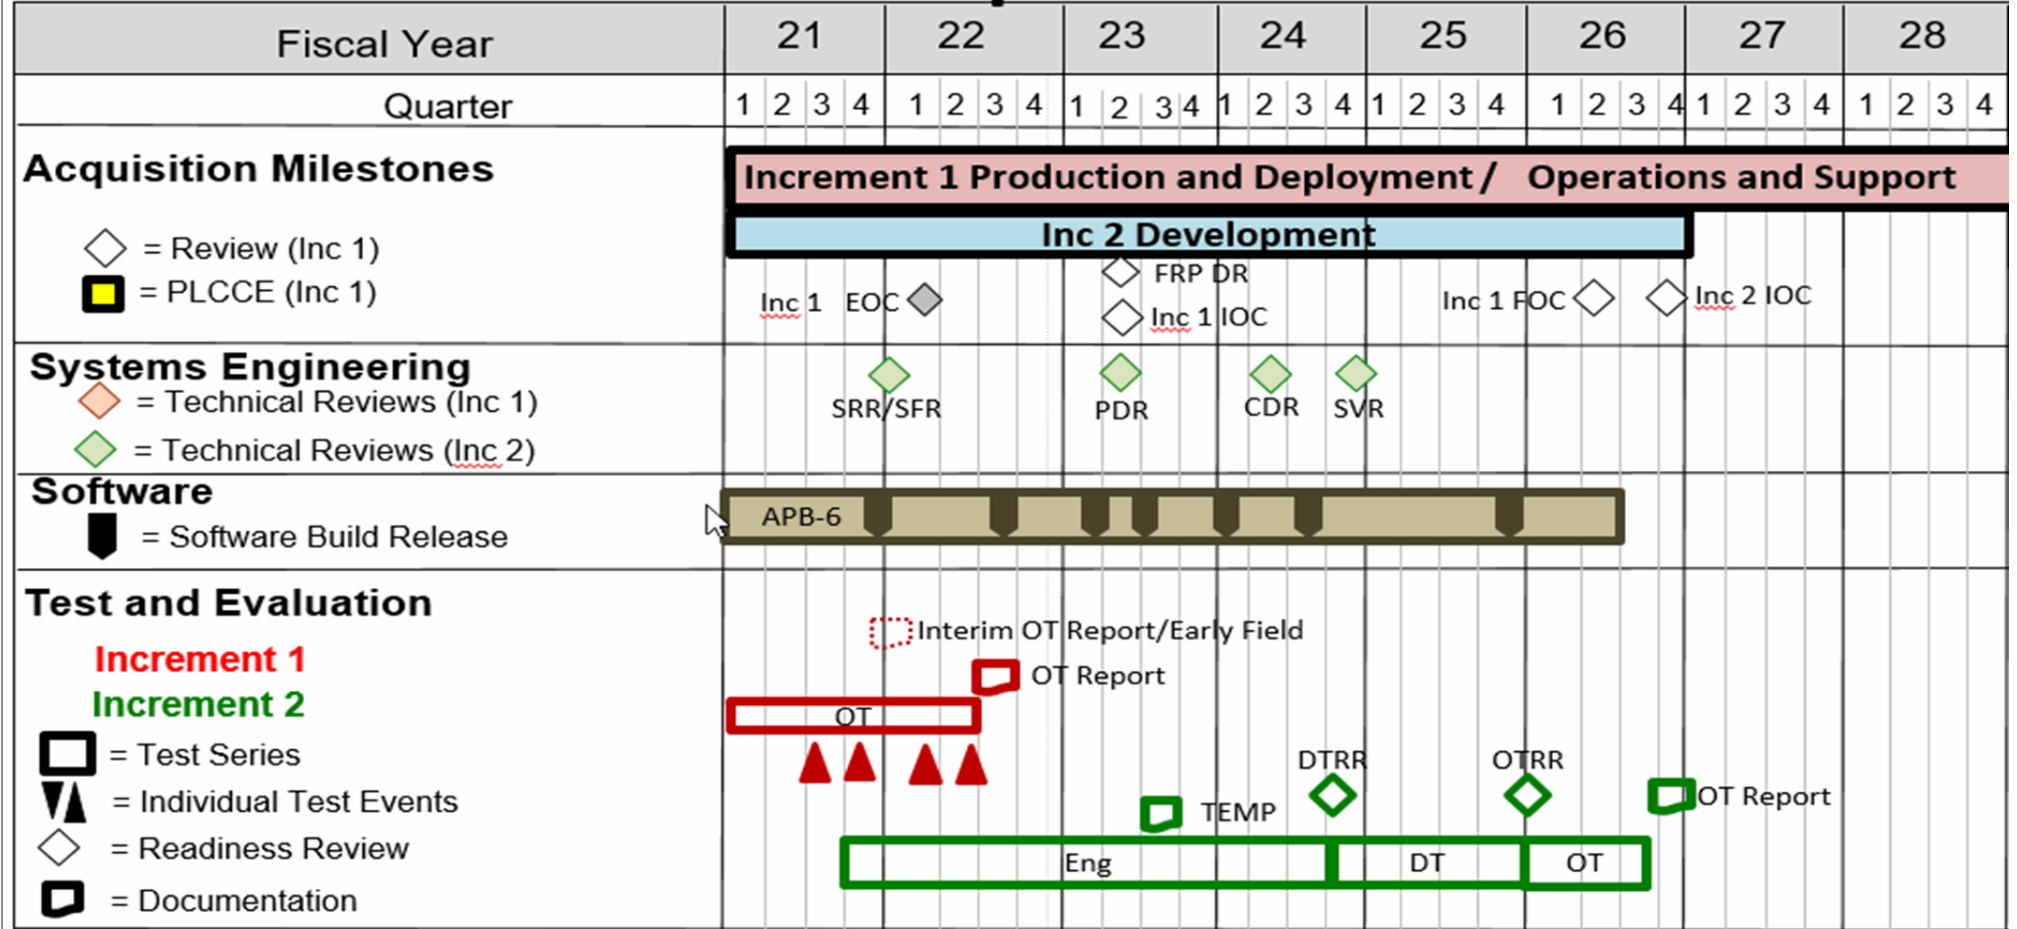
| Fiscal Year | 21 | 22 | 23 | 24 | 25 | 26 | 27 | 28 |
|---|---|---|---|---|---|---|---|---|
| Quarter | 1 2 3 4 | 1 2 3 4 | 1 2 3 4 | 1 2 3 4 | 1 2 3 4 | 1 2 3 4 | 1 2 3 4 | 1 2 3 4 |

Acquisition Milestones

= Review (Inc 1)

= PLCCE (Inc 1)

Increment 1 Production and Deployment / Operations and Support

Inc 2 Development

Inc 1 EOC

FRP DR

Inc 1 IOC

Inc 1 FOC

Inc 2 IOC

Systems Engineering

= Technical Reviews (Inc 1)

= Technical Reviews (Inc 2)

SRR/SFR

PDR

CDR

SVR

Software

= Software Build Release

APB-6

Test and Evaluation

Increment 1

Increment 2

= Test Series

= Individual Test Events

= Readiness Review

= Documentation

Interim OT Report/Early Field

OT Report

OT

DTRR

OTRR

TEMP

OT Report

Eng

DT

OT